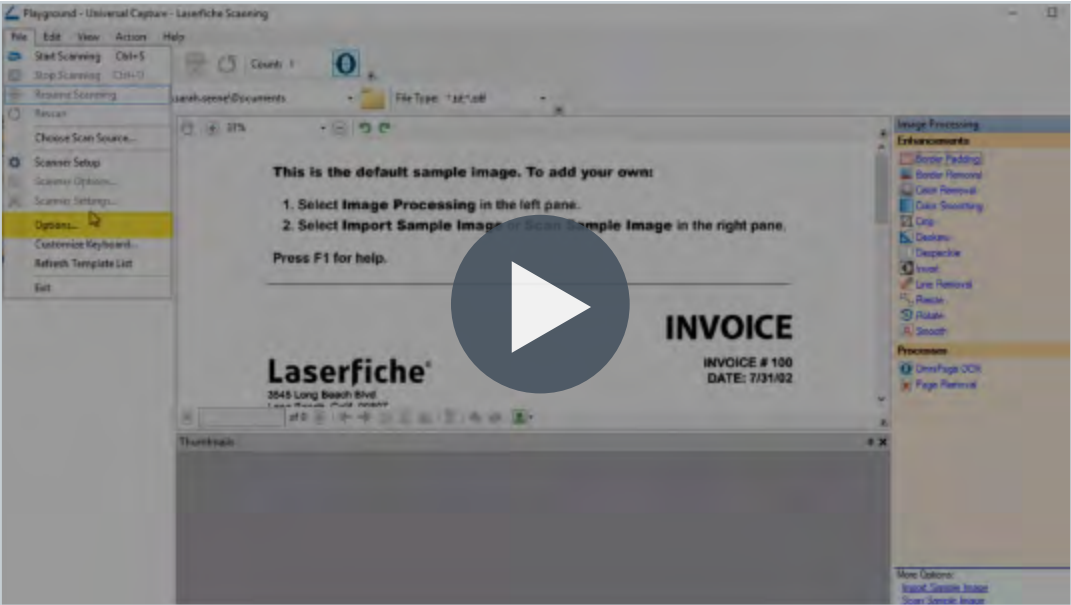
Playground - Universal Capture - Laserfiche Scanning

File Edit View Action Help

Start Scanning Ctrl+S
Stop Scanning Ctrl+D
Resume Scanning
Rescan
Choose Scan Source...
Scanner Setup
Scanner Options...
Scanner Settings...
Options...
Customize Keyboard...
Refresh Template List
Exit

Count: 1

sarah.oerne\Documents

File Type: *.tif;*.tiff

37%

This is the default sample image. To add your own:

1. Select **Image Processing** in the left pane.

2. Select **Import Sample Image** or **Scan Sample Image** in the right pane.

Press F1 for help.

INVOICE

Laserfiche

INVOICE # 100
DATE: 7/31/02

3545 Long Beach Blvd
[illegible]

of 0

Thumbnails

Image Processing
Enhancements
Border Padding
Border Removal
Color Removal
Color Smoothing
Crop
Deskew
Despeckle
Invert
Line Removal
Resize
Rotate
Smooth
Processes
OmniPage OCR
Page Removal

More Options:
Import Sample Image
Scan Sample Image